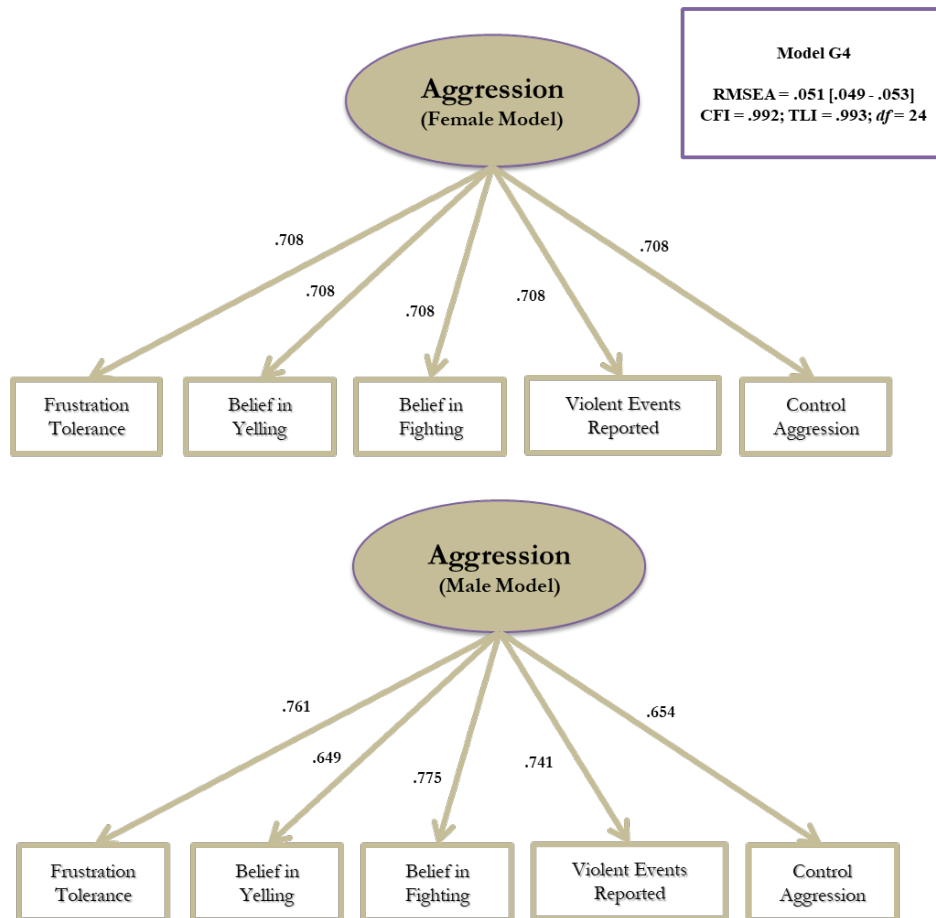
Model G4

RMSEA = .051 [.049 - .053]
CFI = .992; TLI = .993; *df* = 24

Aggression
(Female Model)

.708

.708

.708

.708

.708

Frustration Tolerance

Belief in Yelling

Belief in Fighting

Violent Events Reported

Control Aggression

Aggression
(Male Model)

.761

.649

.775

.741

.654

Frustration Tolerance

Belief in Yelling

Belief in Fighting

Violent Events Reported

Control Aggression